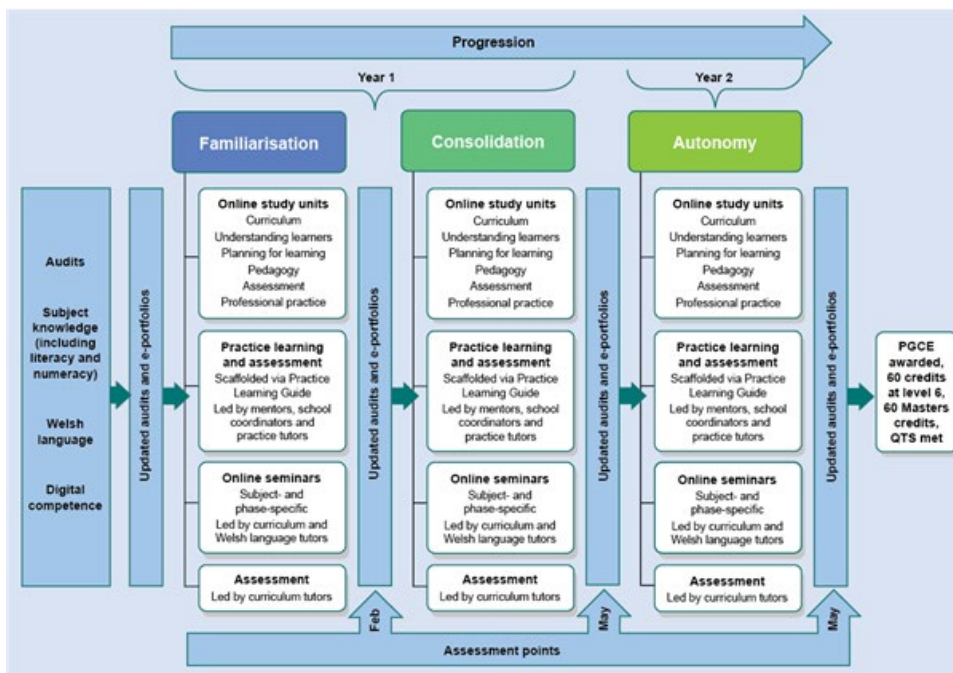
Progression

Year 1

Year 2

Audits

Subject knowledge (including literacy and numeracy)

Welsh language

Digital competence

Updated audits and e-portfolios

Familiarisation

Online study units
Curriculum
Understanding learners
Planning for learning
Pedagogy
Assessment
Professional practice

Practice learning and assessment
Scaffolded via Practice Learning Guide
Led by mentors, school coordinators and practice tutors

Online seminars
Subject- and phase-specific
Led by curriculum and Welsh language tutors

Assessment
Led by curriculum tutors

Updated audits and e-portfolios

Consolidation

Online study units
Curriculum
Understanding learners
Planning for learning
Pedagogy
Assessment
Professional practice

Practice learning and assessment
Scaffolded via Practice Learning Guide
Led by mentors, school coordinators and practice tutors

Online seminars
Subject- and phase-specific
Led by curriculum and Welsh language tutors

Assessment
Led by curriculum tutors

Updated audits and e-portfolios

Autonomy

Online study units
Curriculum
Understanding learners
Planning for learning
Pedagogy
Assessment
Professional practice

Practice learning and assessment
Scaffolded via Practice Learning Guide
Led by mentors, school coordinators and practice tutors

Online seminars
Subject- and phase-specific
Led by curriculum and Welsh language tutors

Assessment
Led by curriculum tutors

Updated audits and e-portfolios

PGCE awarded, 60 credits at level 6, 60 Masters credits, QTS met

Feb

May

May

Assessment points